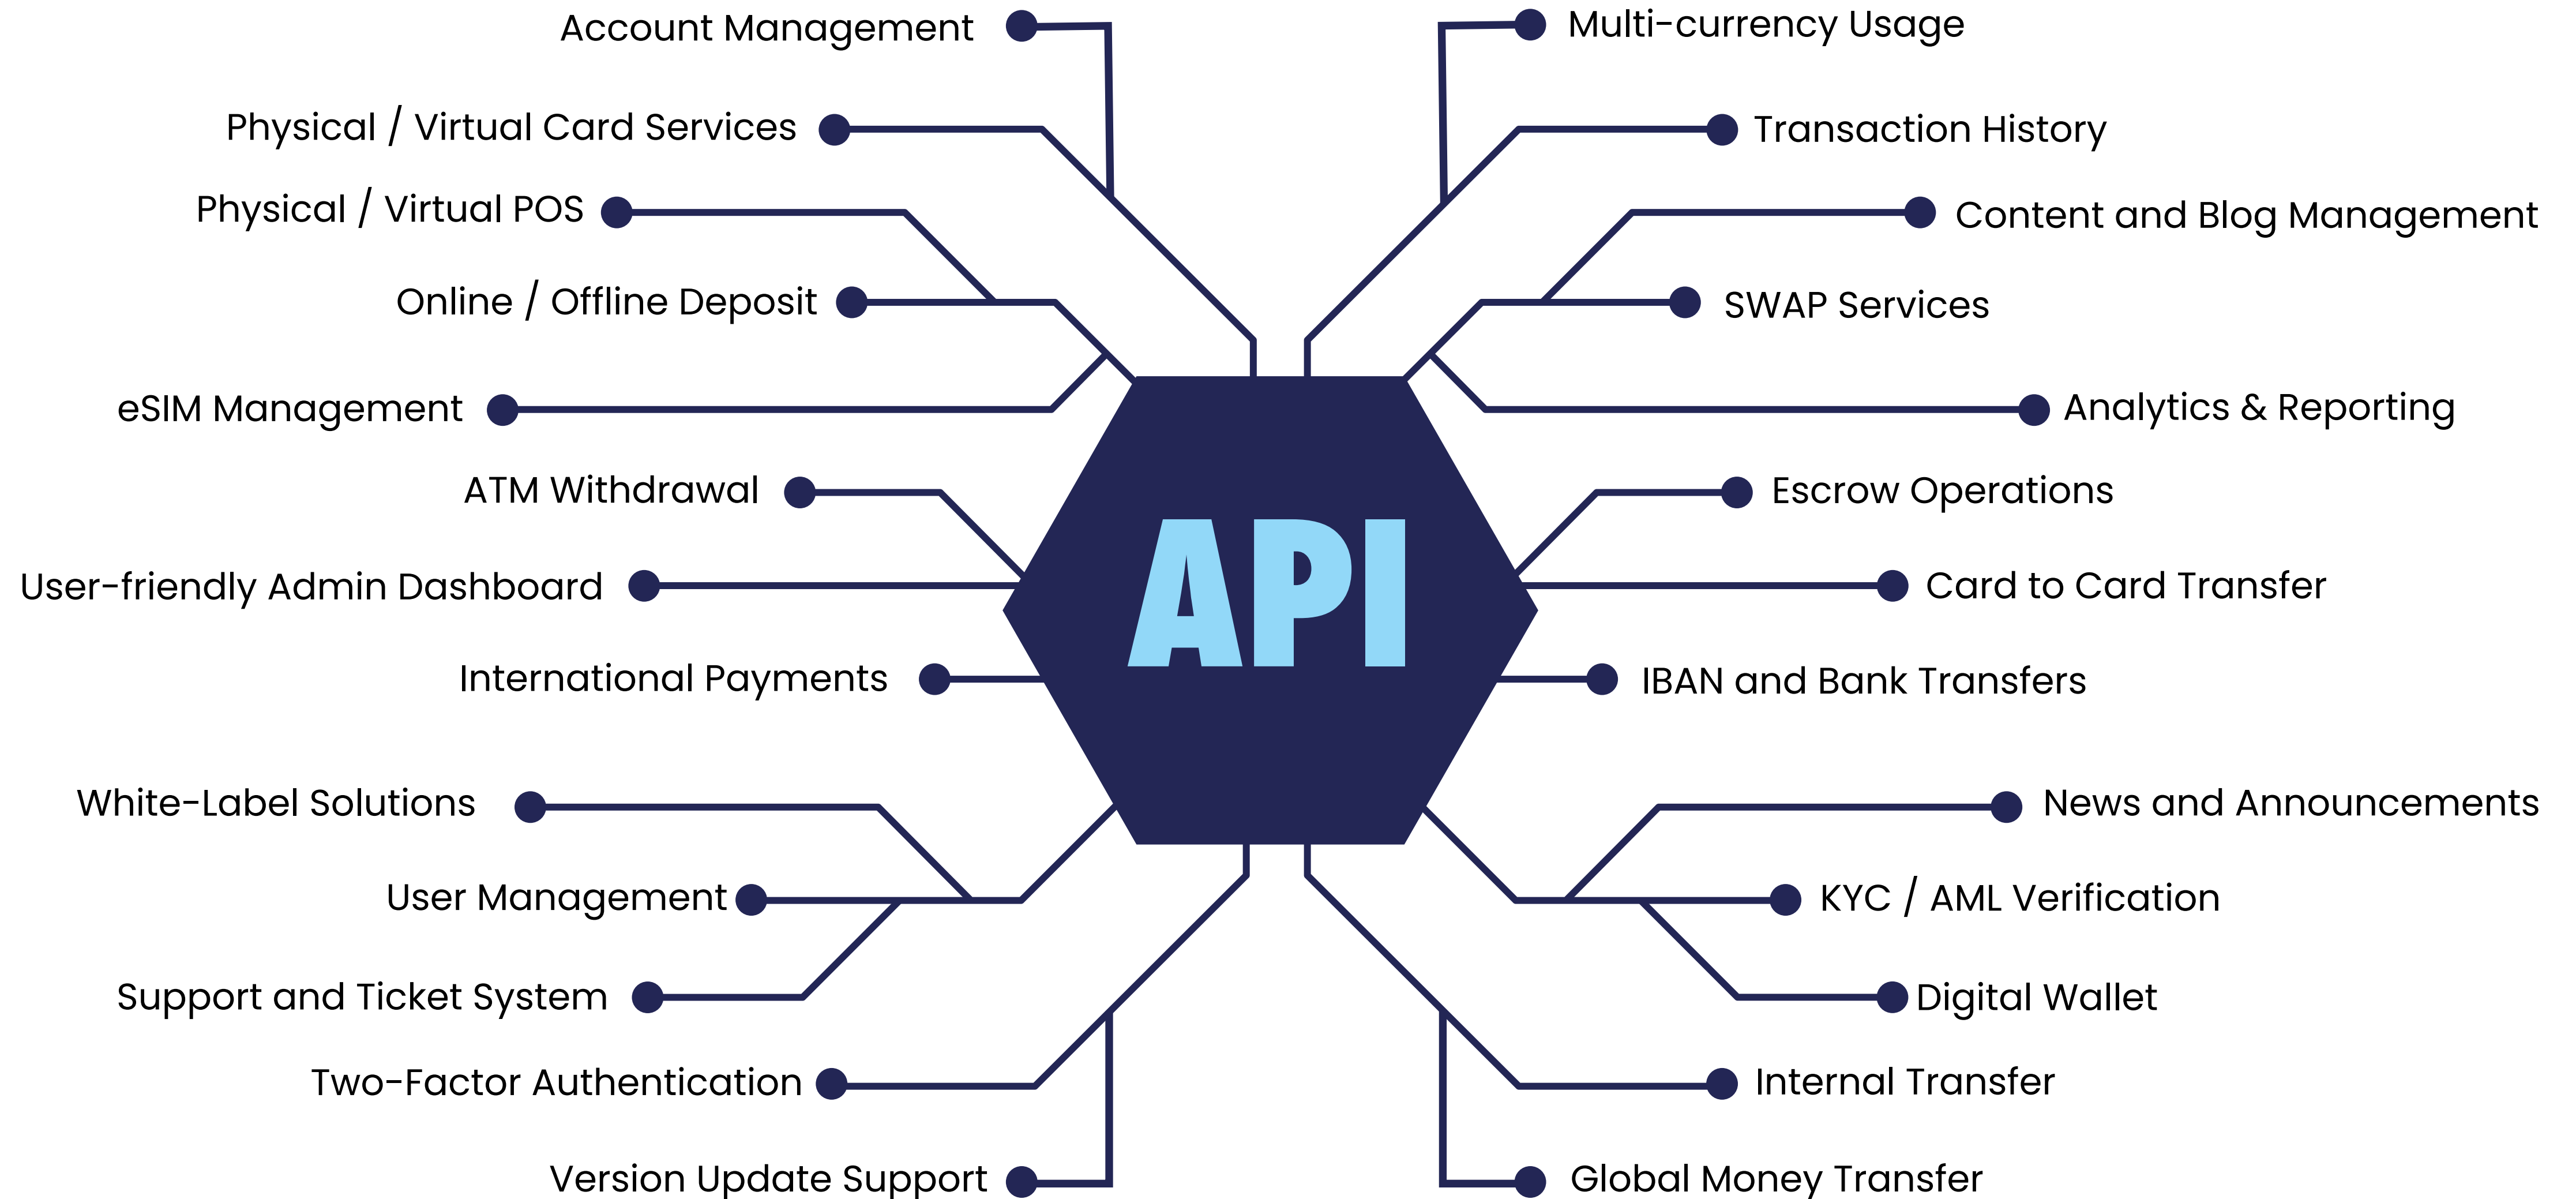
Account Management
Physical / Virtual Card Services
Physical / Virtual POS
Online / Offline Deposit
eSIM Management
ATM Withdrawal
User-friendly Admin Dashboard
International Payments
White-Label Solutions
User Management
Support and Ticket System
Two-Factor Authentication
Version Update Support

API

Multi-currency Usage
Transaction History
Content and Blog Management
SWAP Services
Analytics & Reporting
Escrow Operations
Card to Card Transfer
IBAN and Bank Transfers
News and Announcements
KYC / AML Verification
Digital Wallet
Internal Transfer
Global Money Transfer